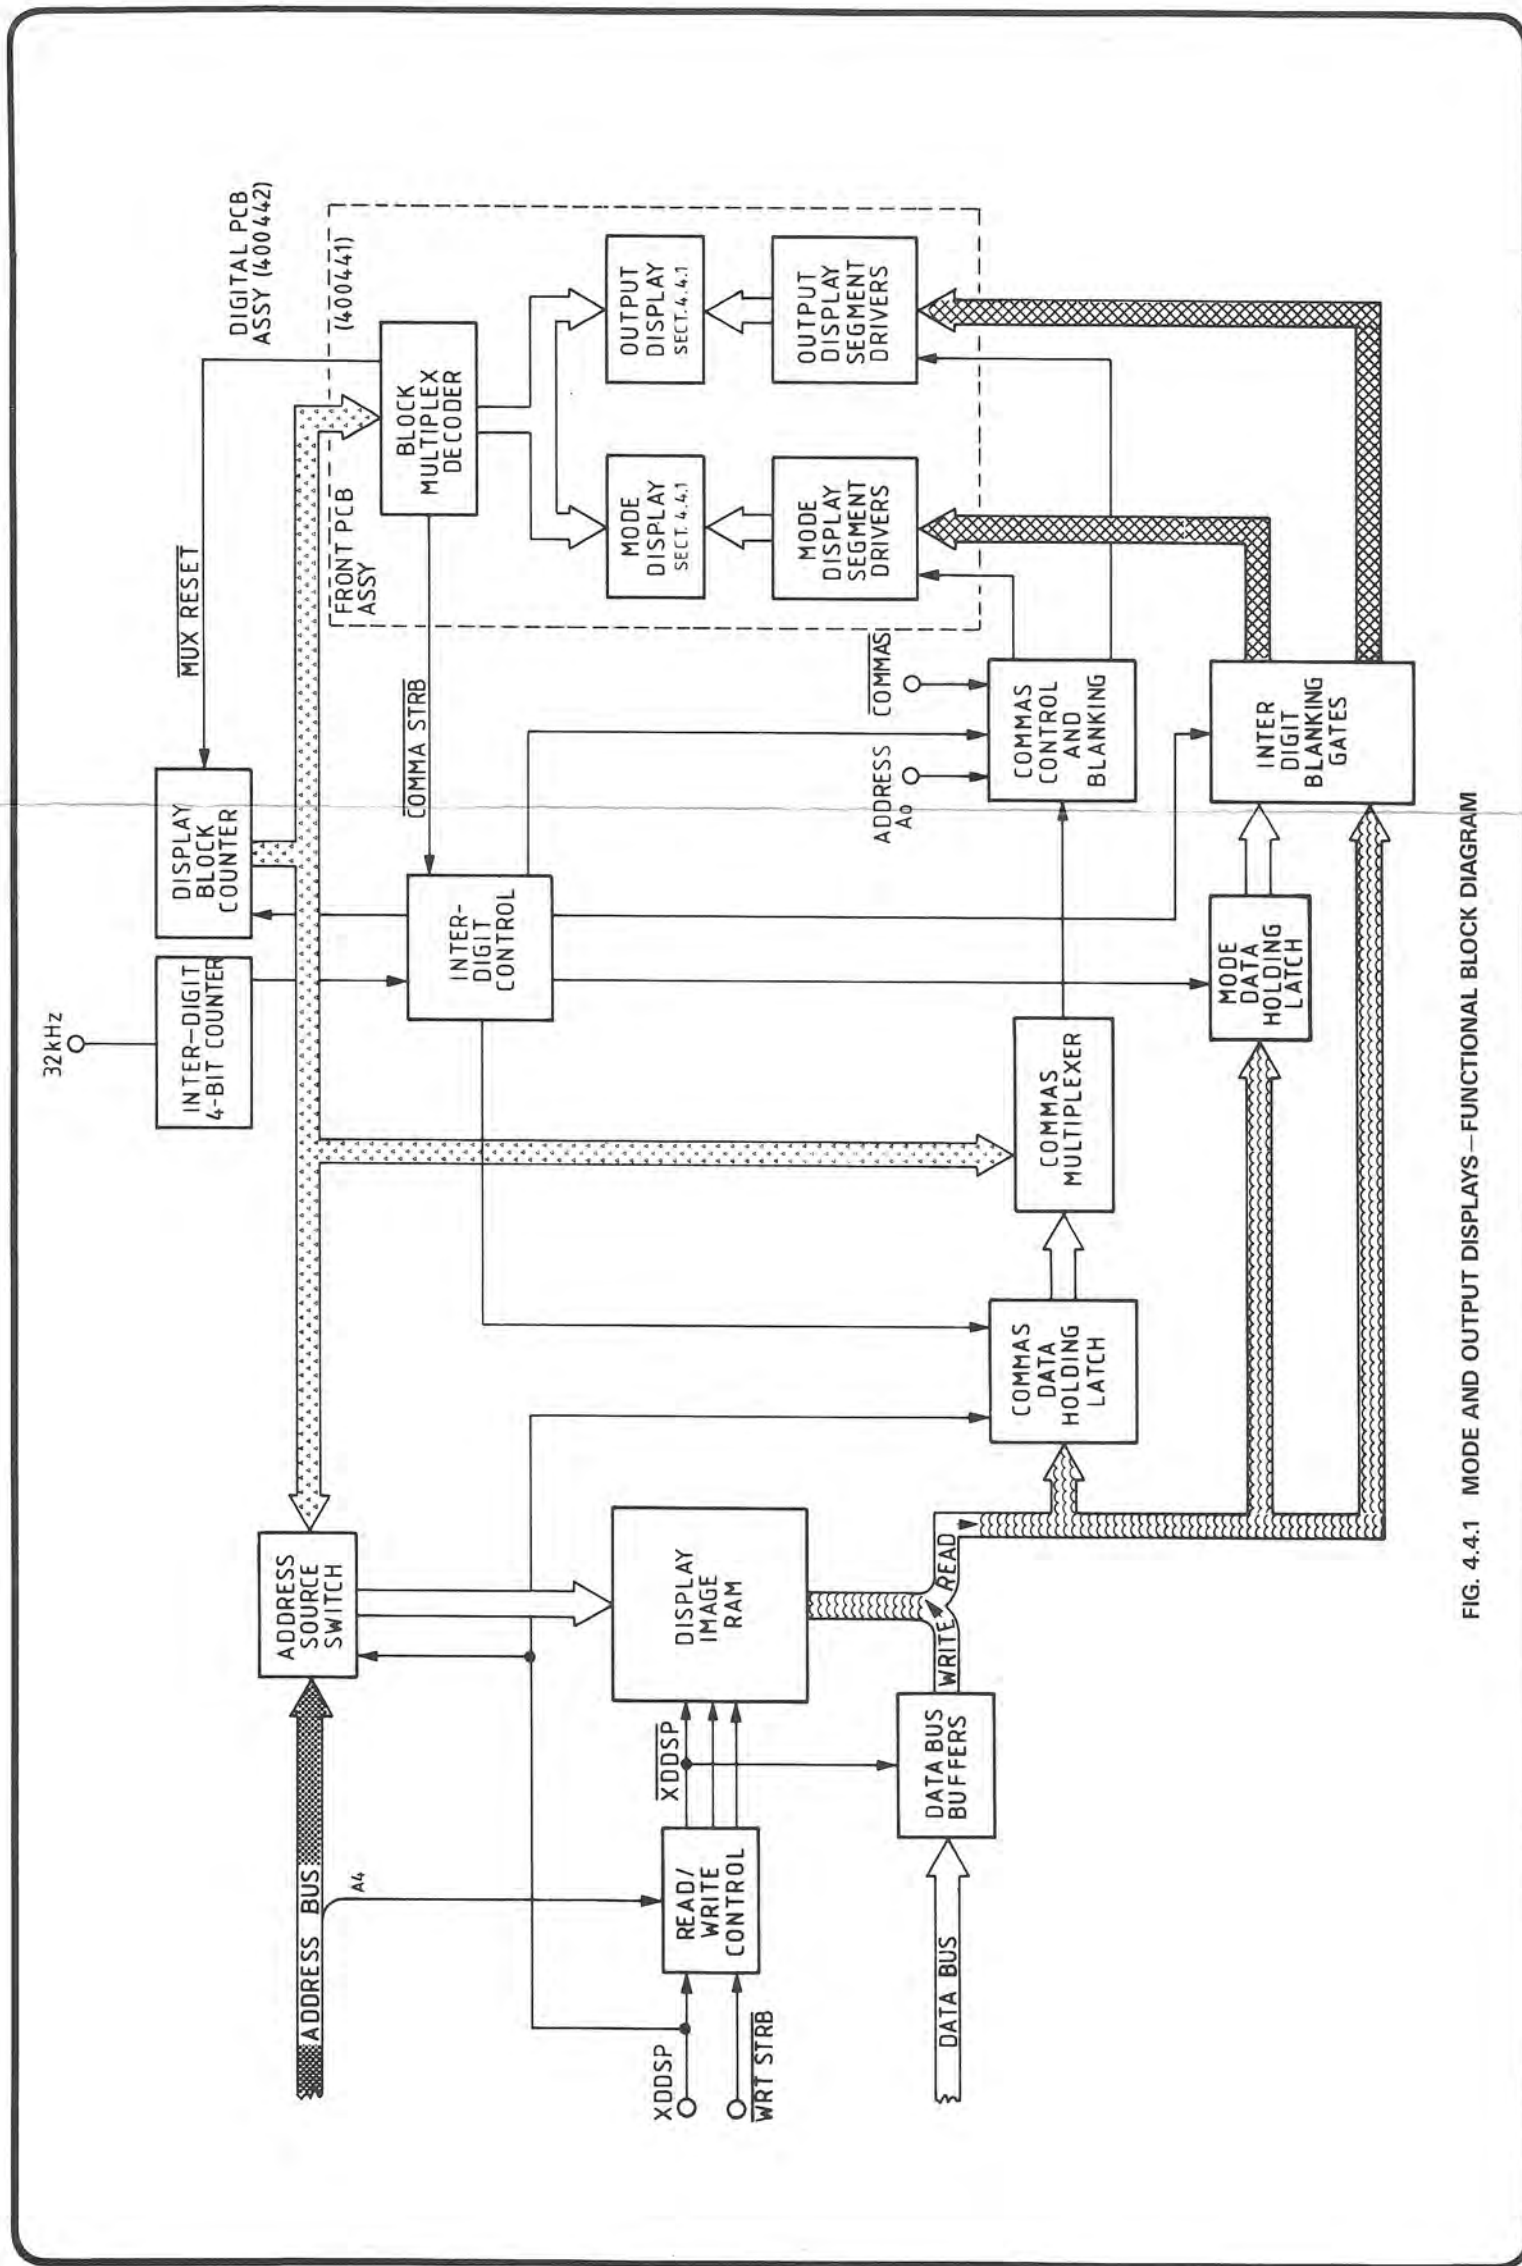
DIGITAL PCB ASSY (400442)

FRONT PCB ASSY

(400441)

MUX RESET

32kHz

INTER-DIGIT 4-BIT COUNTER

DISPLAY BLOCK COUNTER

BLOCK MULTIPLEX DECODER

OUTPUT DISPLAY SECT. 4.4.1

MODE DISPLAY SECT. 4.4.1

OUTPUT DISPLAY SEGMENT DRIVERS

MODE DISPLAY SEGMENT DRIVERS

COMMA STRB

INTER-DIGIT CONTROL

ADDRESS $A_0$

COMMAS

COMMAS CONTROL AND BLANKING

INTER DIGIT BLANKING GATES

MODE DATA HOLDING LATCH

COMMAS MULTIPLEXER

COMMAS DATA HOLDING LATCH

ADDRESS SOURCE SWITCH

DISPLAY IMAGE RAM

READ

WRITE

ADDRESS BUS

A4

XDDSP

READ/ WRITE CONTROL

DATA BUS BUFFERS

XDDSP

WRT STRB

DATA BUS

FIG. 4.4.1 MODE AND OUTPUT DISPLAYS—FUNCTIONAL BLOCK DIAGRAM